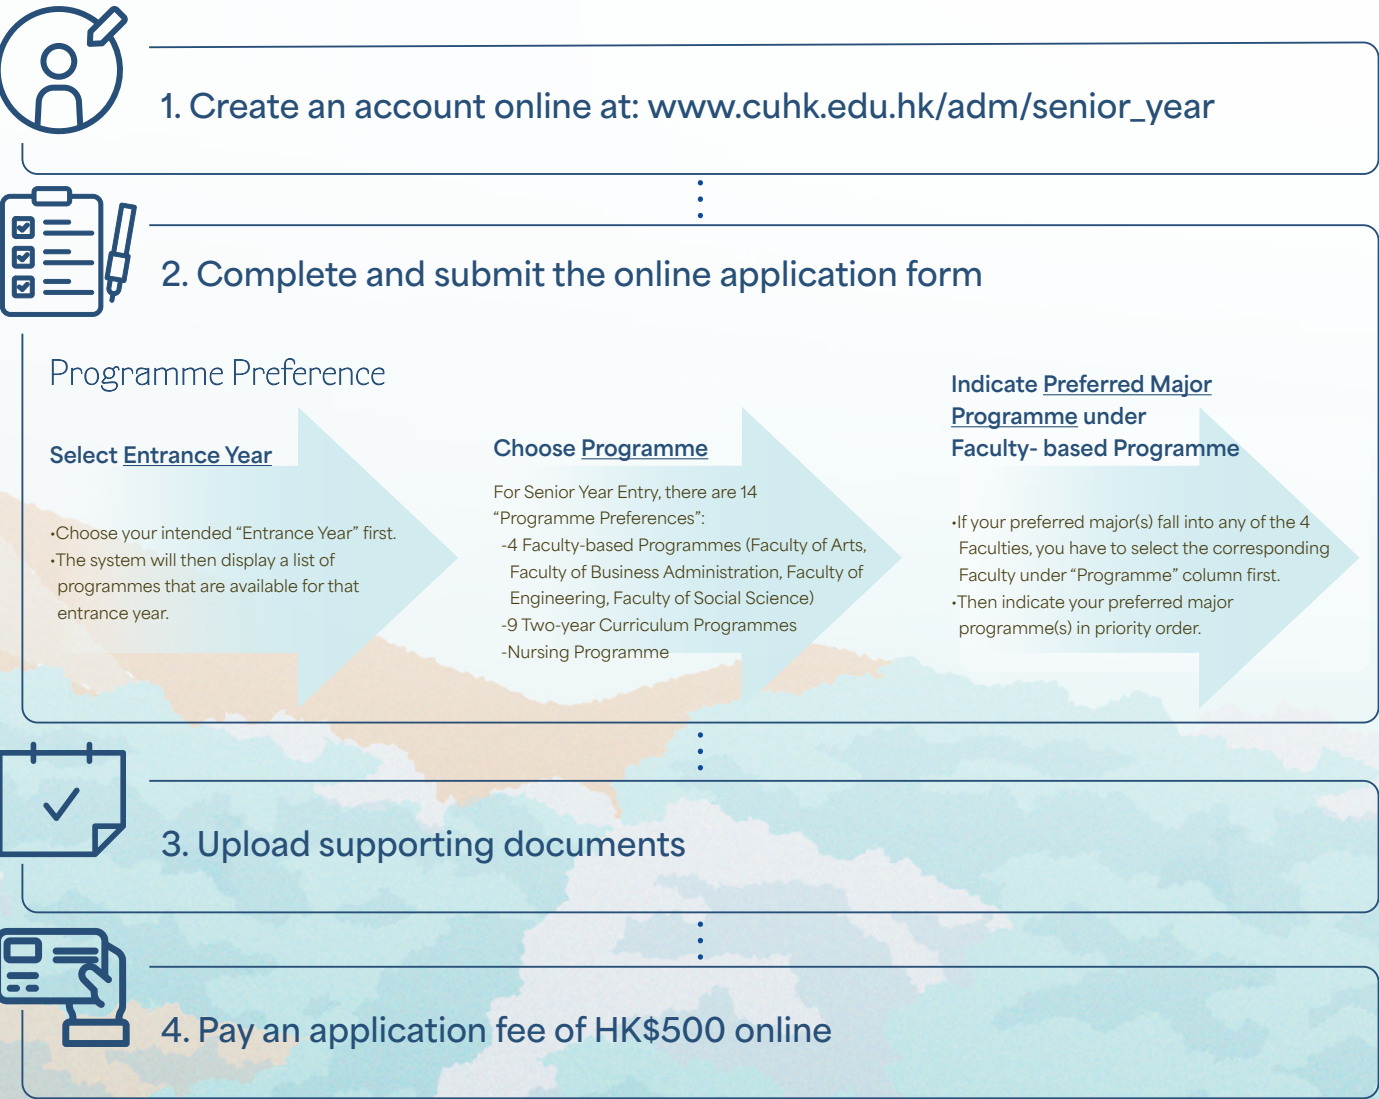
1. Create an account online at: www.cuhk.edu.hk/adm/senior_year

2. Complete and submit the online application form

Programme Preference

Select Entrance Year

•Choose your intended “Entrance Year” first.
•The system will then display a list of programmes that are available for that entrance year.

Choose Programme

For Senior Year Entry, there are 14 “Programme Preferences”:
-4 Faculty-based Programmes (Faculty of Arts, Faculty of Business Administration, Faculty of Engineering, Faculty of Social Science)
-9 Two-year Curriculum Programmes
-Nursing Programme

Indicate Preferred Major Programme under Faculty- based Programme

•If your preferred major(s) fall into any of the 4 Faculties, you have to select the corresponding Faculty under “Programme” column first.
•Then indicate your preferred major programme(s) in priority order.

3. Upload supporting documents

4. Pay an application fee of HK$500 online